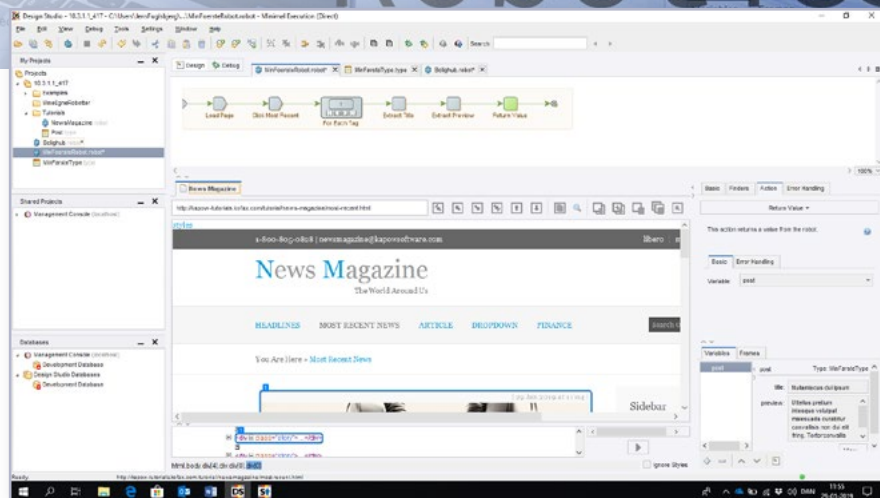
Design Studio - 10.3.1.1_417 - C:\Users\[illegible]\MinFoersteRobot.robot - Minimal Execution (Direct)

File Edit View Debug Tools Settings Window Help

Search

My Projects

Projects
10.3.1.1_417
Examples
MineEgneRobotter
Tutorials
NewsMagazine
Post
Bolighub
MinFoersteRobot.robot*
MinFoersteType

Design Debug

MinFoersteRobot.robot* MinFoersteType.type Bolighub.robot*

Load Page
Click Most Recent
For Each Tag
Extract Title
Extract Preview
Return Value

100%

News Magazine

http://kapow-tutorials.kofax.com/tutorial/news-magazine/most-recent.html

styles

1-800-805-0808 | newsmagazine@kapowsoftware.com

News Magazine

The World Around Us

HEADLINES MOST RECENT NEWS ARTICLE DROPDOWN FINANCE

You Are Here » Most Recent News

Sidebar

html.body.div[4].div.div[0].div[0]

Ignore Styles

Shared Projects

Management Console

Databases

Management Console
Development Database
Design Studio Databases
Development Database

Basic Finders Action Error Handling

Return Value

This action returns a value from the robot.

Basic Error Handling

Variable: post

Variables Frames

post

Type: MinFoersteType

title: Nullamlacus dui ipsum

preview: Vitellus pretium imesque volutpat malesuada nostrilur convallas nor du vel fring. Tortorconvalis

Ready

http://kapow-tutorials.kofax.com/tutorial/news-magazine/most-recent.html

11:55
25-03-2019
DAN